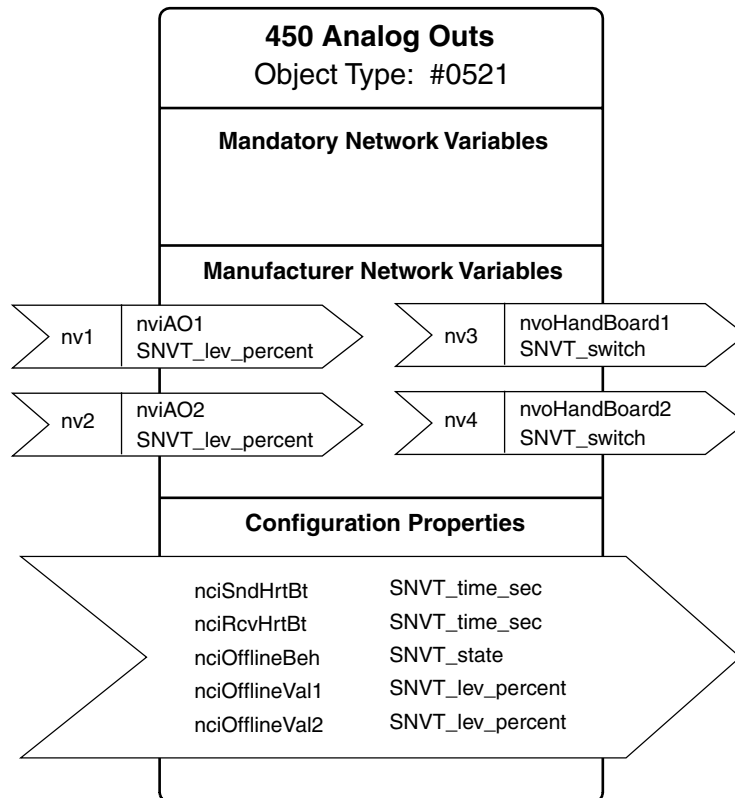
450 Analog Outs
Object Type: #0521

Mandatory Network Variables

Manufacturer Network Variables

nv1 nviAO1 SNVT_lev_percent

nv3 nvoHandBoard1 SNVT_switch

nv2 nviAO2 SNVT_lev_percent

nv4 nvoHandBoard2 SNVT_switch

Configuration Properties

| | |
|---|---|
| nciSndHrtBt | SNVT_time_sec |
| nciRcvHrtBt | SNVT_time_sec |
| nciOfflineBeh | SNVT_state |
| nciOfflineVal1 | SNVT_lev_percent |
| nciOfflineVal2 | SNVT_lev_percent |